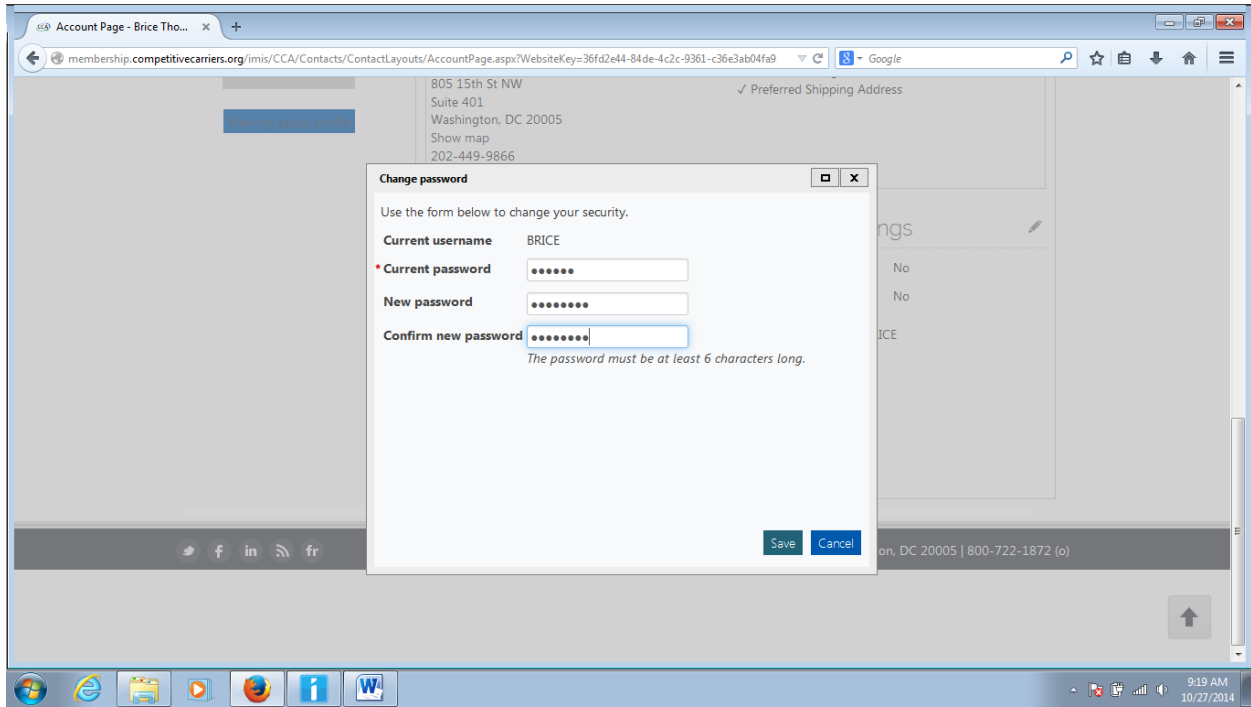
Account Page - Brice Tho... ×
+

membership.competitivecarriers.org/imis/CCA/Contacts/ContactLayouts/AccountPage.aspx?WebsiteKey=36fd2e44-84de-4c2c-9361-c36e3ab04fa9

Google

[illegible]

805 15th St NW
Suite 401
Washington, DC 20005
Show map
202-449-9866

✓ Preferred Shipping Address

Change password

Use the form below to change your security.

Current username BRICE

* Current password ●●●●●●

New password ●●●●●●●●

Confirm new password ●●●●●●●●

The password must be at least 6 characters long.

Save Cancel

ngs

No

No

ICE

in fr

on, DC 20005 | 800-722-1872 (o)

9:19 AM
10/27/2014